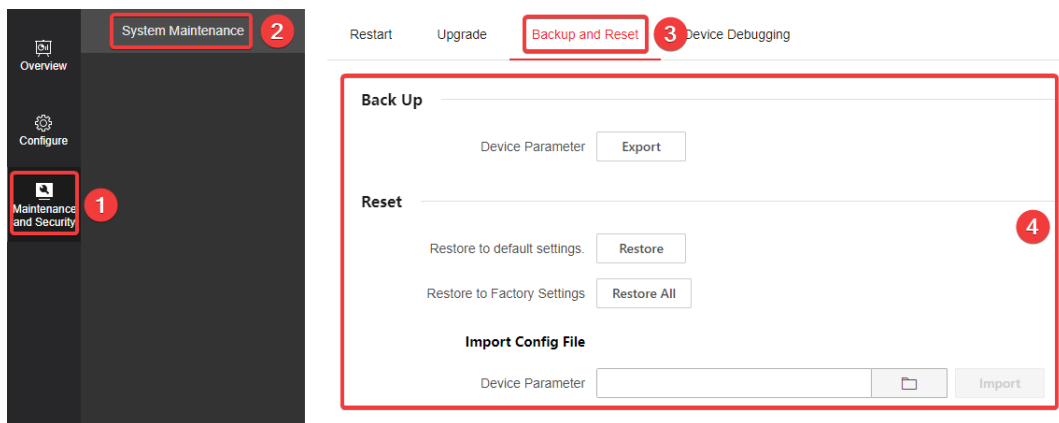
Overview

Configure

Maintenance and Security

1

System Maintenance

2

Restart

Upgrade

Backup and Reset

3

Device Debugging

Back Up

Device Parameter

Export

Reset

Restore to default settings.

Restore

Restore to Factory Settings

Restore All

4

Import Config File

Device Parameter

Import